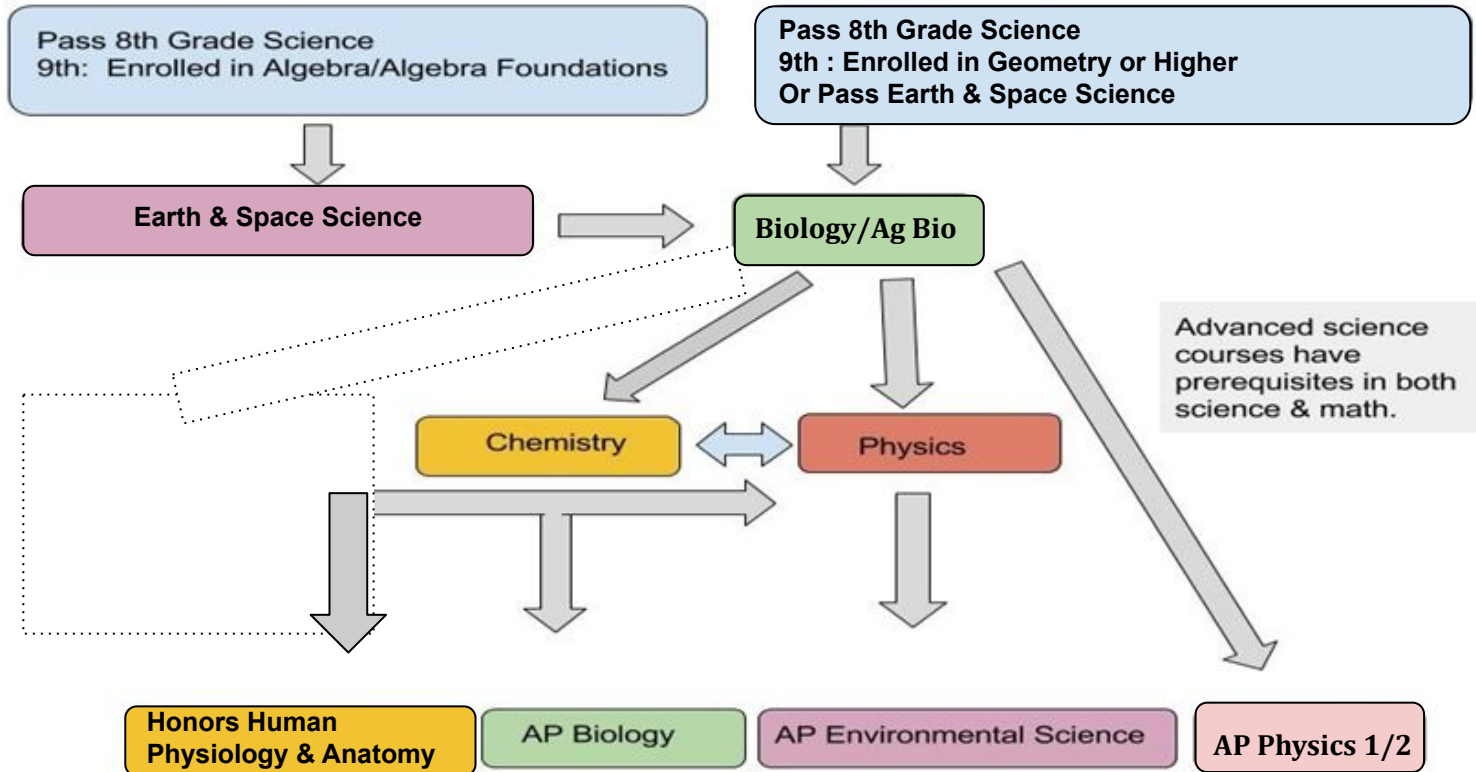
Pass 8th Grade Science
9th: Enrolled in Algebra/Algebra Foundations

Pass 8th Grade Science
9th : Enrolled in Geometry or Higher
Or Pass Earth & Space Science

Earth & Space Science

Biology/Ag Bio

Advanced science courses have prerequisites in both science & math.

Chemistry

Physics

Honors Human Physiology & Anatomy

AP Biology

AP Environmental Science

AP Physics 1/2